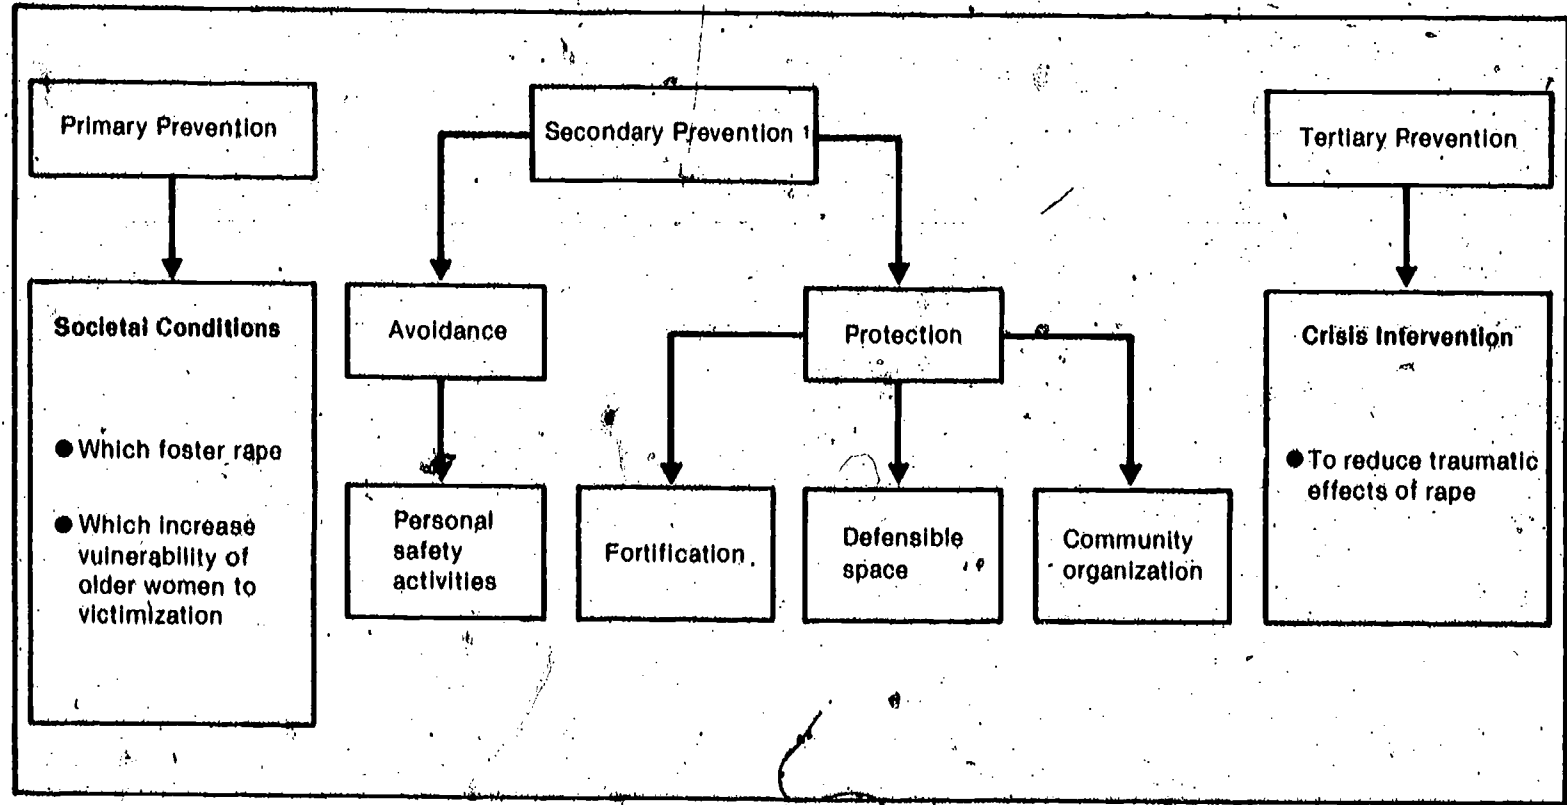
Primary Prevention

Societal Conditions

● Which foster rape

● Which increase vulnerability of older women to victimization

Secondary Prevention

Avoidance

Personal safety activities

Protection

Fortification

Defensible space

Community organization

Tertiary Prevention

Crisis Intervention

● To reduce traumatic effects of rape